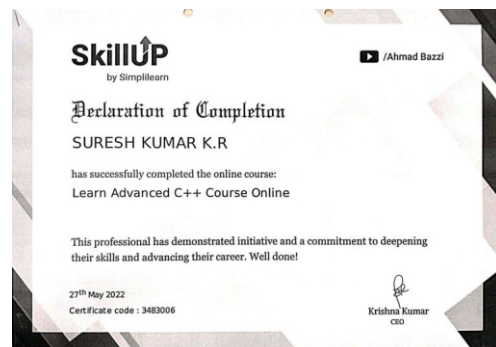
SkillUP
by Simplilearn

/Ahmad Bazzi

Declaration of Completion

SURESH KUMAR K.R

has successfully completed the online course:

Learn Advanced C++ Course Online

This professional has demonstrated initiative and a commitment to deepening their skills and advancing their career. Well done!

27$^{th}$ May 2022
Certificate code : 3483006

Krishna Kumar
CEO